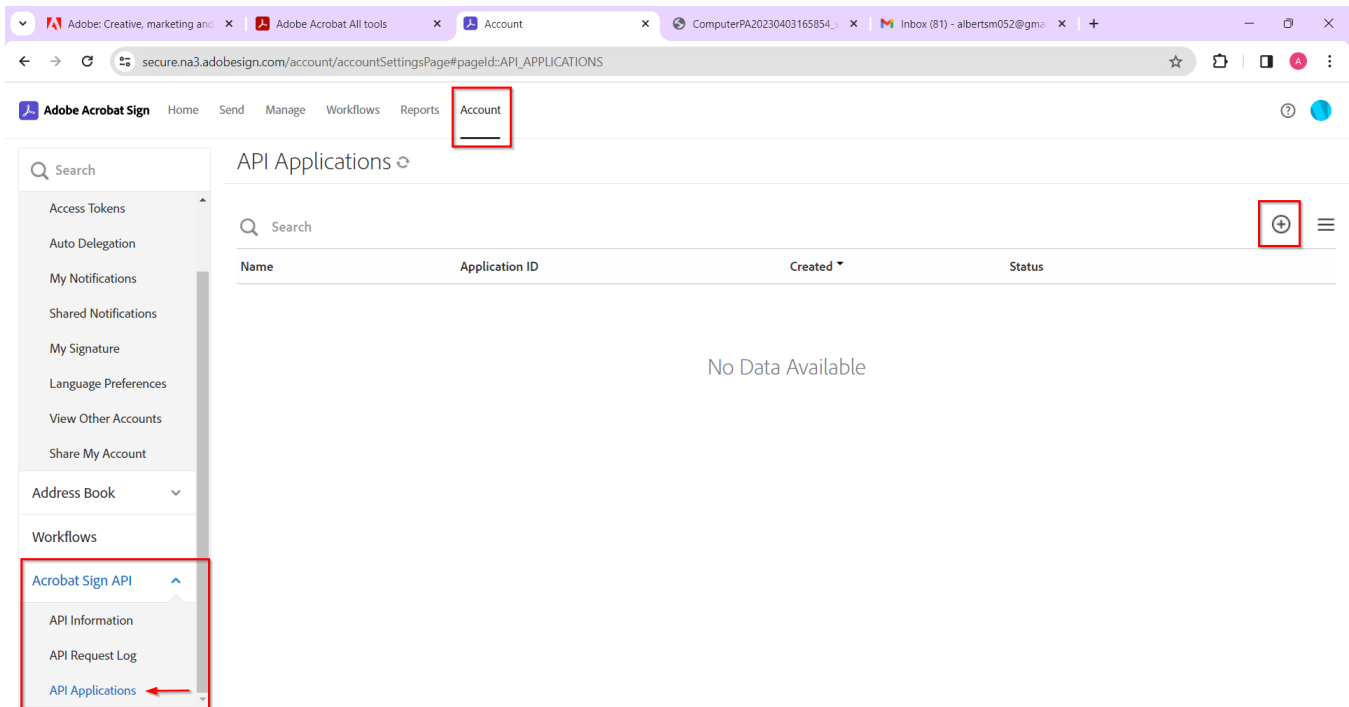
Adobe: Creative, marketing and
Adobe Acrobat All tools
Account
ComputerPA20230403165854_
Inbox (81) - albertsm052@gma

secure.na3.adobesign.com/account/accountSettingsPage#pageId::API_APPLICATIONS

Adobe Acrobat Sign Home Send Manage Workflows Reports Account

Search

Access Tokens
Auto Delegation
My Notifications
Shared Notifications
My Signature
Language Preferences
View Other Accounts
Share My Account

Address Book
Workflows
Acrobat Sign API
API Information
API Request Log
API Applications

API Applications

Search

| Name | Application ID | Created | Status |
|---|---|---|---|

No Data Available